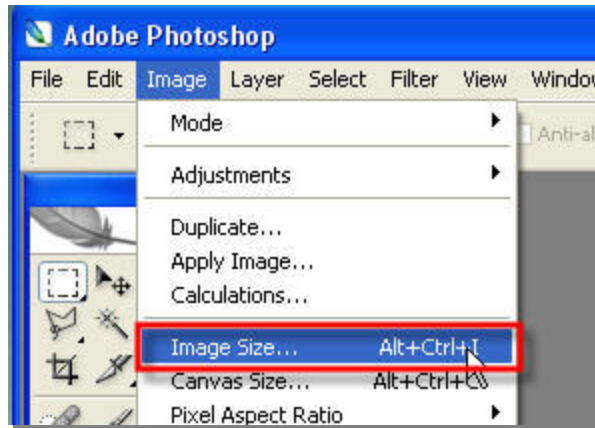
Adobe Photoshop

File Edit Image Layer Select Filter View Windo

Anti-al

Mode

Adjustments

Duplicate...
Apply Image...
Calculations...

Image Size... Alt+Ctrl+I
Canvas Size... Alt+Ctrl+C
Pixel Aspect Ratio